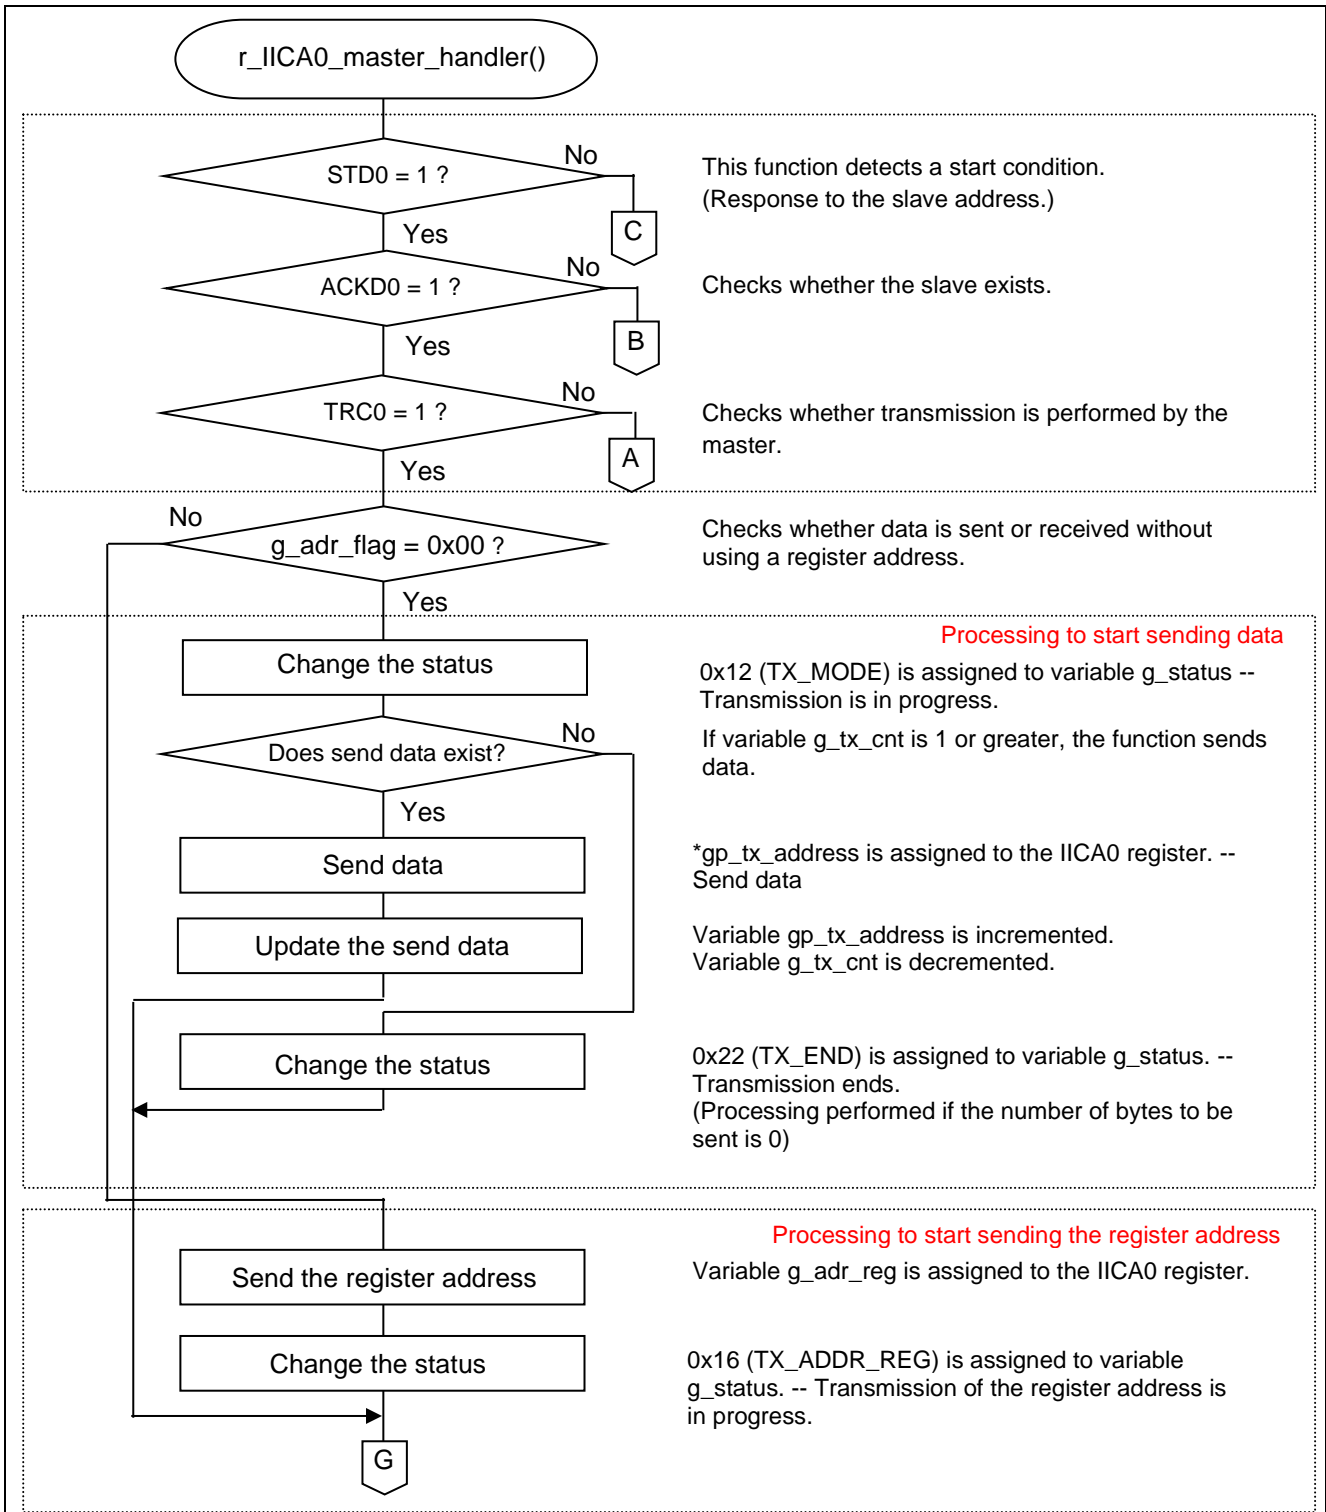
r_IICA0_master_handler()

STD0 = 1 ?
No
C
Yes
This function detects a start condition.
(Response to the slave address.)

ACKD0 = 1 ?
No
B
Yes
Checks whether the slave exists.

TRC0 = 1 ?
No
A
Yes
Checks whether transmission is performed by the master.

No
g_adr_flag = 0x00 ?
Yes
Checks whether data is sent or received without using a register address.

Processing to start sending data

Change the status
0x12 (TX_MODE) is assigned to variable g_status -- Transmission is in progress.

Does send data exist?
No
Yes
If variable g_tx_cnt is 1 or greater, the function sends data.

Send data
*gp_tx_address is assigned to the IICA0 register. -- Send data

Update the send data
Variable gp_tx_address is incremented.
Variable g_tx_cnt is decremented.

Change the status
0x22 (TX_END) is assigned to variable g_status. -- Transmission ends.
(Processing performed if the number of bytes to be sent is 0)

Processing to start sending the register address

Send the register address
Variable g_adr_reg is assigned to the IICA0 register.

Change the status
0x16 (TX_ADDR_REG) is assigned to variable g_status. -- Transmission of the register address is in progress.

G